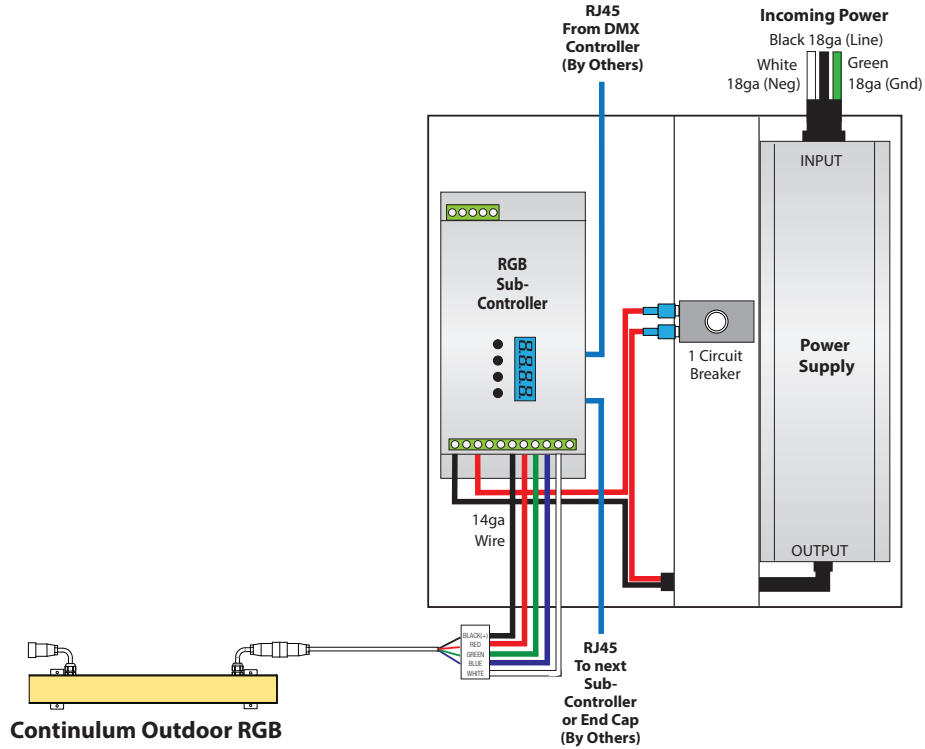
RJ45
From DMX
Controller
(By Others)

Incoming Power
Black 18ga (Line)
White
18ga (Neg)
Green
18ga (Gnd)

INPUT

RGB
Sub-
Controller

8888

1 Circuit
Breaker

Power
Supply

14ga
Wire

OUTPUT

BLACK(+)
RED
GREEN
BLUE
WHITE

RJ45
To next
Sub-
Controller
or End Cap
(By Others)

Continulum Outdoor RGB